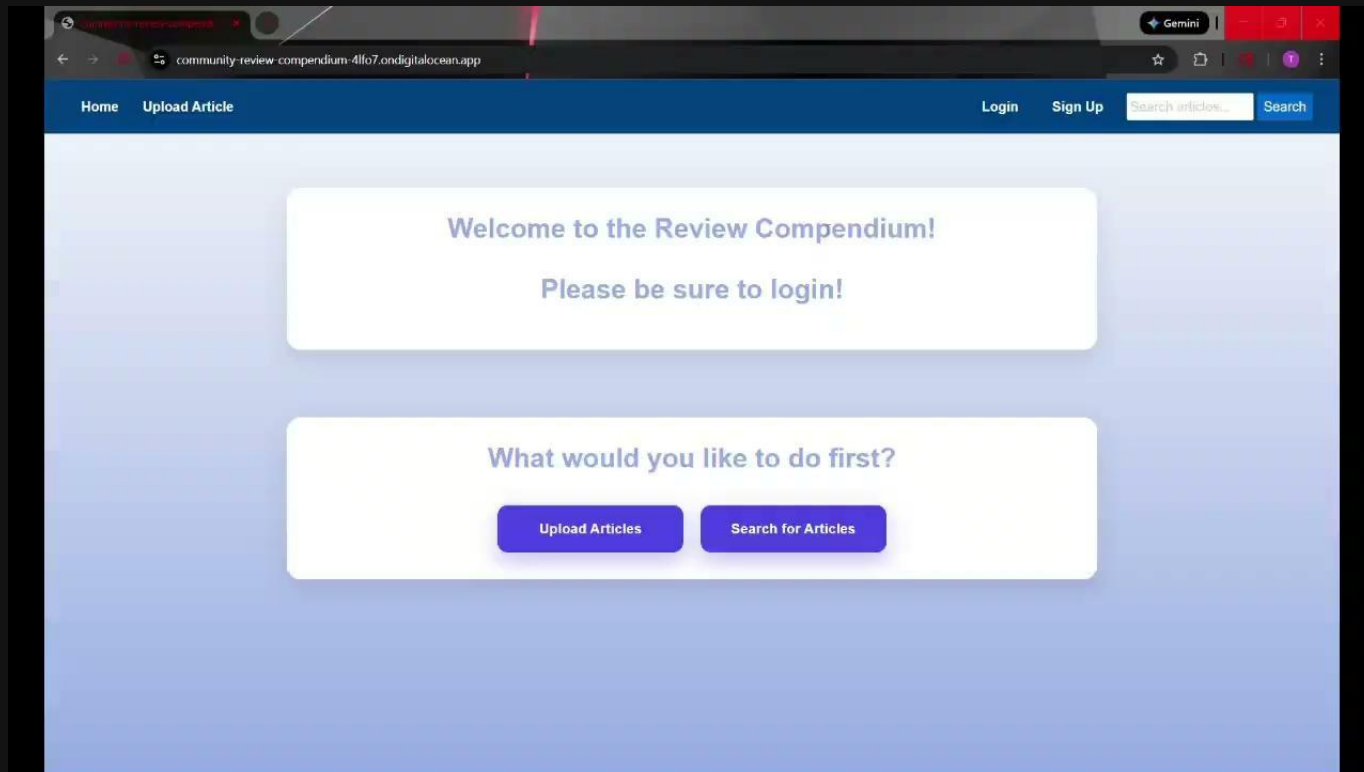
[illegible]

Gemini

community-review-compendium-4lfo7.ondigitalocean.app

Home Upload Article

Login Sign Up Search articles... Search

Welcome to the Review Compendium!

Please be sure to login!

What would you like to do first?

Upload Articles Search for Articles